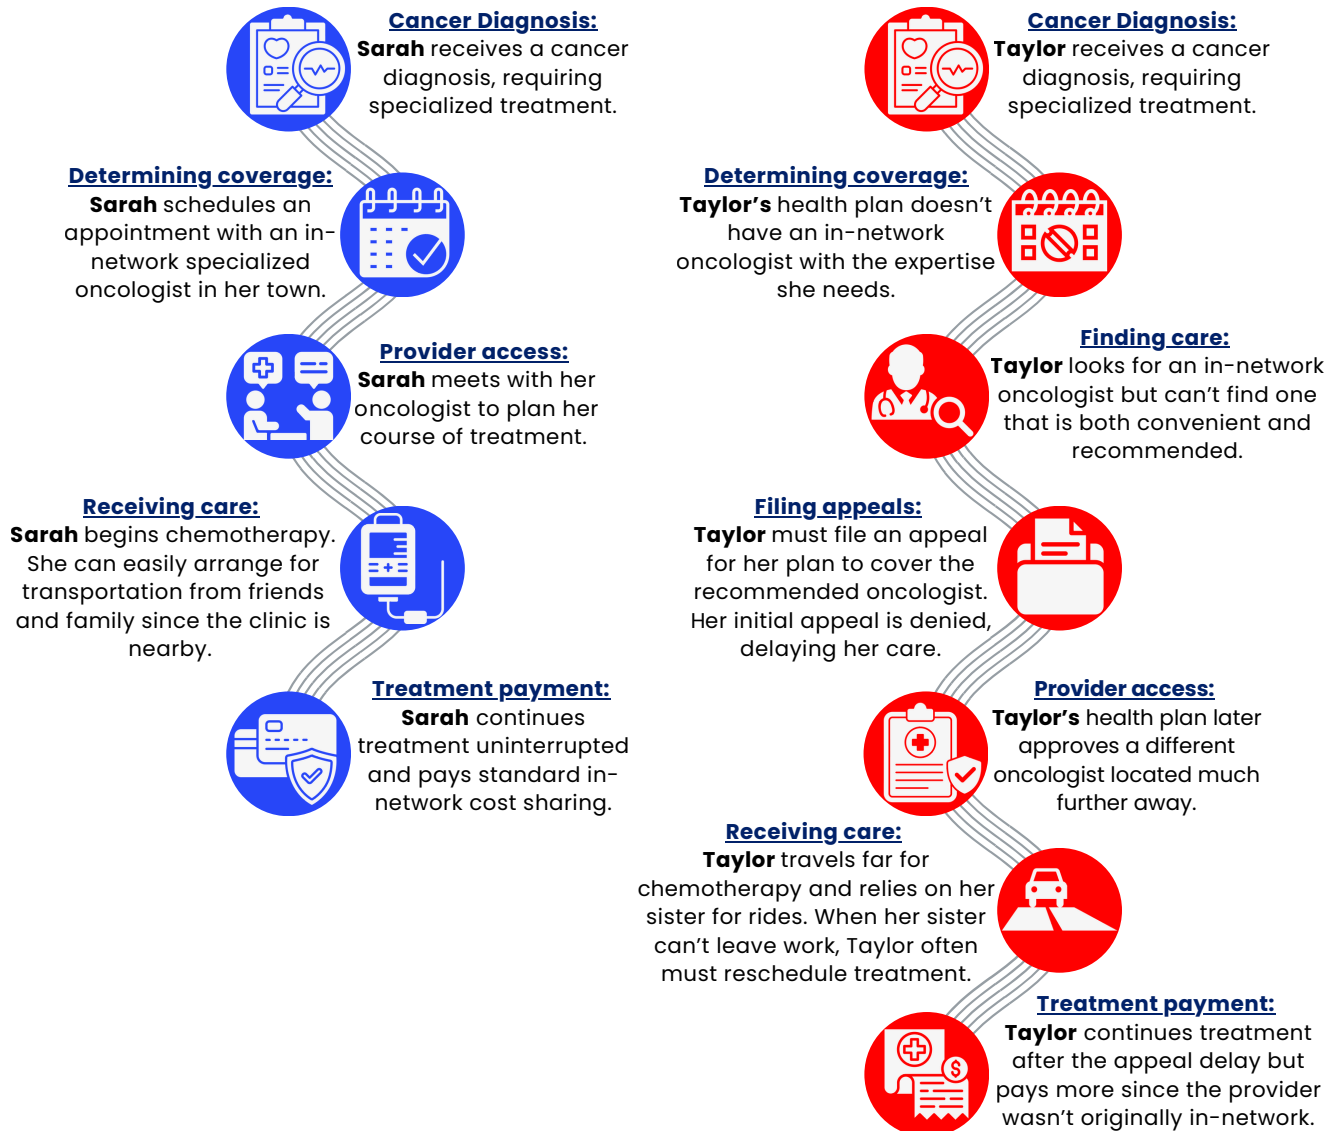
Cancer Diagnosis:
Sarah receives a cancer diagnosis, requiring specialized treatment.

Determining coverage:
Sarah schedules an appointment with an in-network specialized oncologist in her town.

Provider access:
Sarah meets with her oncologist to plan her course of treatment.

Receiving care:
Sarah begins chemotherapy. She can easily arrange for transportation from friends and family since the clinic is nearby.

Treatment payment:
Sarah continues treatment uninterrupted and pays standard in-network cost sharing.

Cancer Diagnosis:
Taylor receives a cancer diagnosis, requiring specialized treatment.

Determining coverage:
Taylor's health plan doesn't have an in-network oncologist with the expertise she needs.

Finding care:
Taylor looks for an in-network oncologist but can't find one that is both convenient and recommended.

Filing appeals:
Taylor must file an appeal for her plan to cover the recommended oncologist. Her initial appeal is denied, delaying her care.

Provider access:
Taylor's health plan later approves a different oncologist located much further away.

Receiving care:
Taylor travels far for chemotherapy and relies on her sister for rides. When her sister can't leave work, Taylor often must reschedule treatment.

Treatment payment:
Taylor continues treatment after the appeal delay but pays more since the provider wasn't originally in-network.